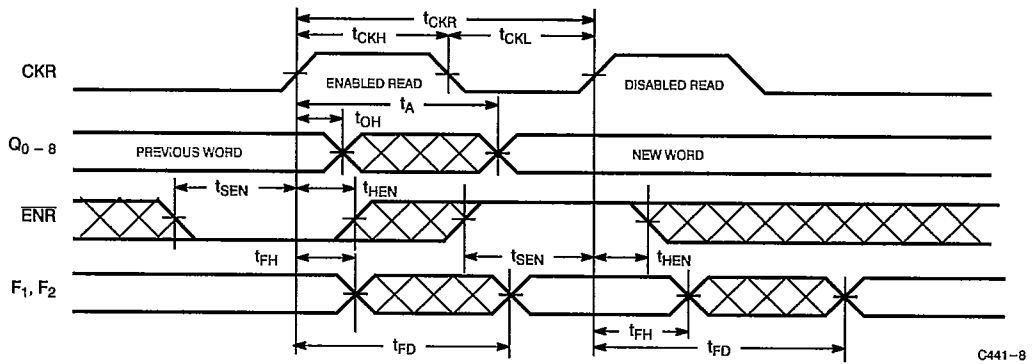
$t_{CKR}$

$t_{CKH}$

$t_{CKL}$

CKR

ENABLED READ

DISABLED READ

$t_A$

$t_{OH}$

$Q_{0-8}$

PREVIOUS WORD

NEW WORD

$t_{SEN}$

$t_{HEN}$

$\overline{ENR}$

$t_{FH}$

$t_{SEN}$

$t_{HEN}$

$F_1, F_2$

$t_{FH}$

$t_{FD}$

$t_{FD}$

C441-8